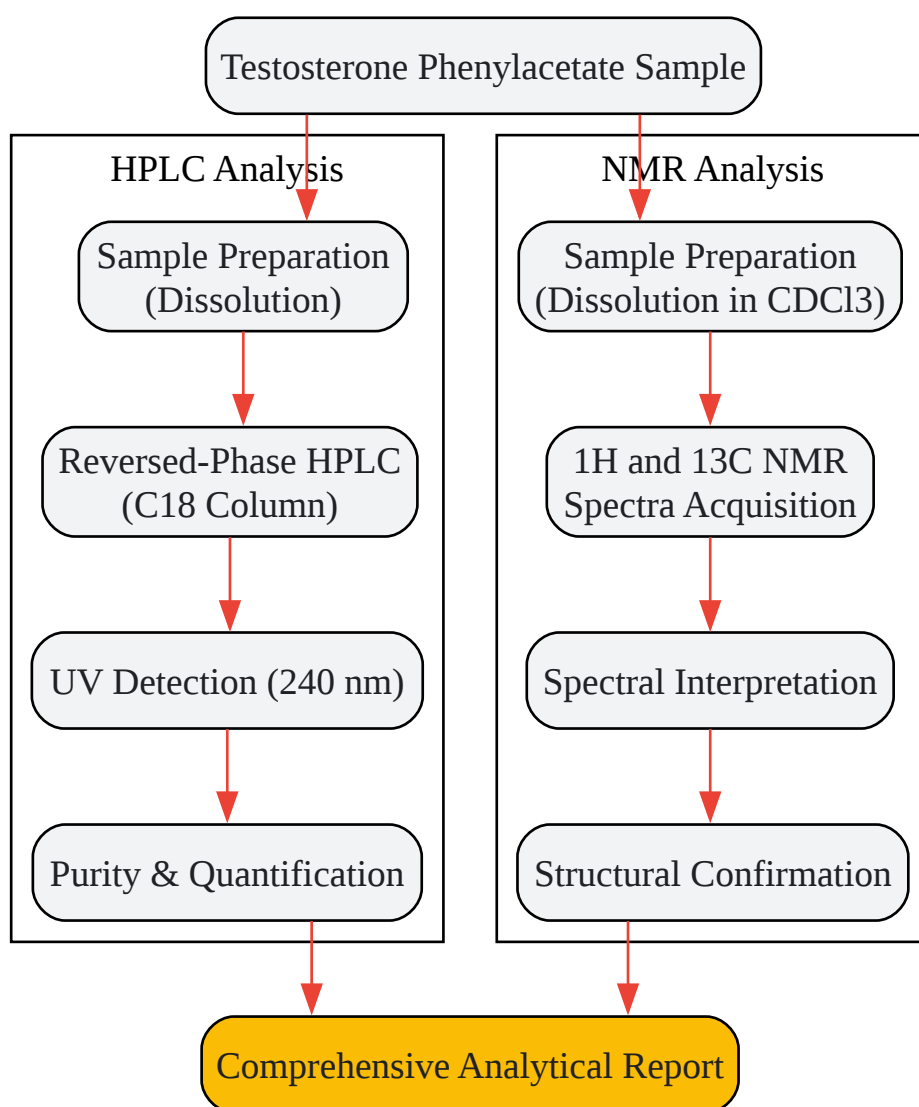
Testosterone Phenylacetate Sample

HPLC Analysis

Sample Preparation (Dissolution)

Reversed-Phase HPLC (C18 Column)

UV Detection (240 nm)

Purity & Quantification

NMR Analysis

Sample Preparation (Dissolution in CDCl3)

1H and 13C NMR Spectra Acquisition

Spectral Interpretation

Structural Confirmation

Comprehensive Analytical Report